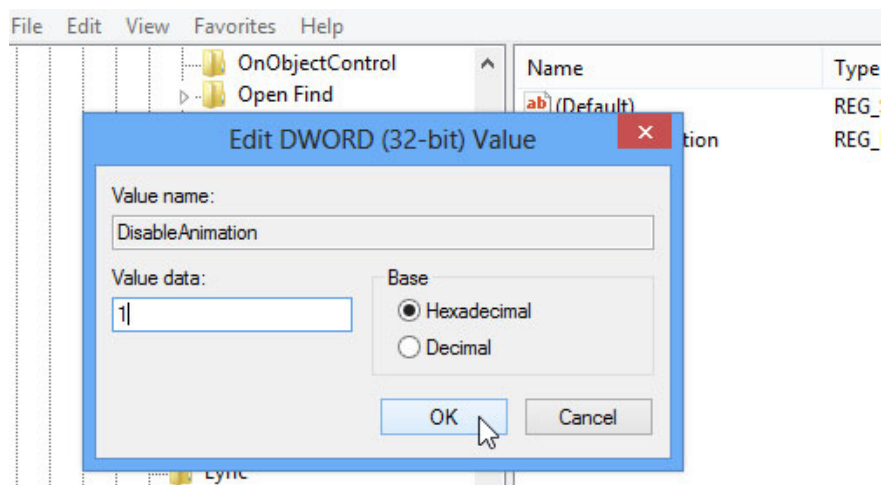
File Edit View Favorites Help

OnObjectControl
Open Find

Name
(Default)
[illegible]tion

Type
REG_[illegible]
REG_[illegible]

Edit DWORD (32-bit) Value

Value name:
DisableAnimation

Value data:
1

Base
Hexadecimal
Decimal

OK
Cancel

Lync